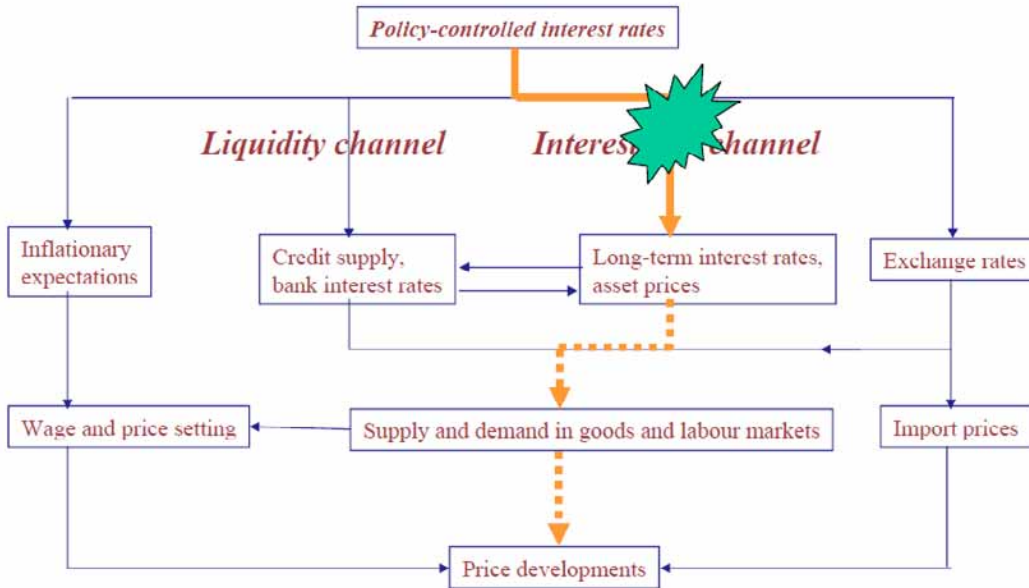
Policy-controlled interest rates

Liquidity channel

Interes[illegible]channel

Inflationary expectations

Credit supply, bank interest rates

Long-term interest rates, asset prices

Exchange rates

Wage and price setting

Supply and demand in goods and labour markets

Import prices

Price developments